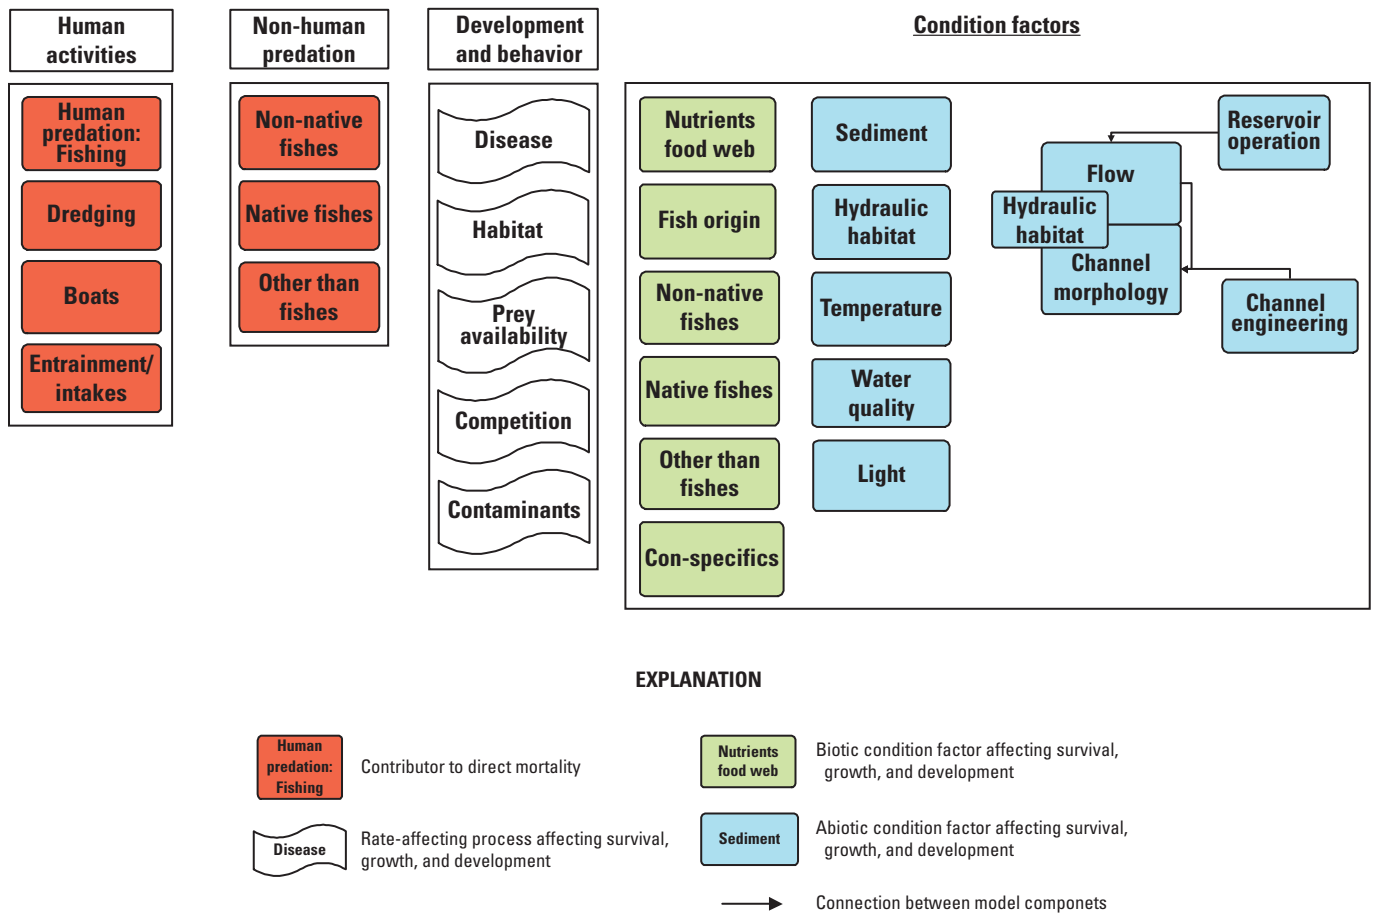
Human activities

Human predation: Fishing

Dredging

Boats

Entrainment/ intakes

Non-human predation

Non-native fishes

Native fishes

Other than fishes

Development and behavior

Disease

Habitat

Prey availability

Competition

Contaminants

Condition factors

Nutrients food web

Fish origin

Non-native fishes

Native fishes

Other than fishes

Con-specifics

Sediment

Hydraulic habitat

Temperature

Water quality

Light

Reservoir operation

Flow

Hydraulic habitat

Channel morphology

Channel engineering

EXPLANATION

Human predation: Fishing

Contributor to direct mortality

Disease

Rate-affecting process affecting survival, growth, and development

Nutrients food web

Biotic condition factor affecting survival, growth, and development

Sediment

Abiotic condition factor affecting survival, growth, and development

Connection between model componets